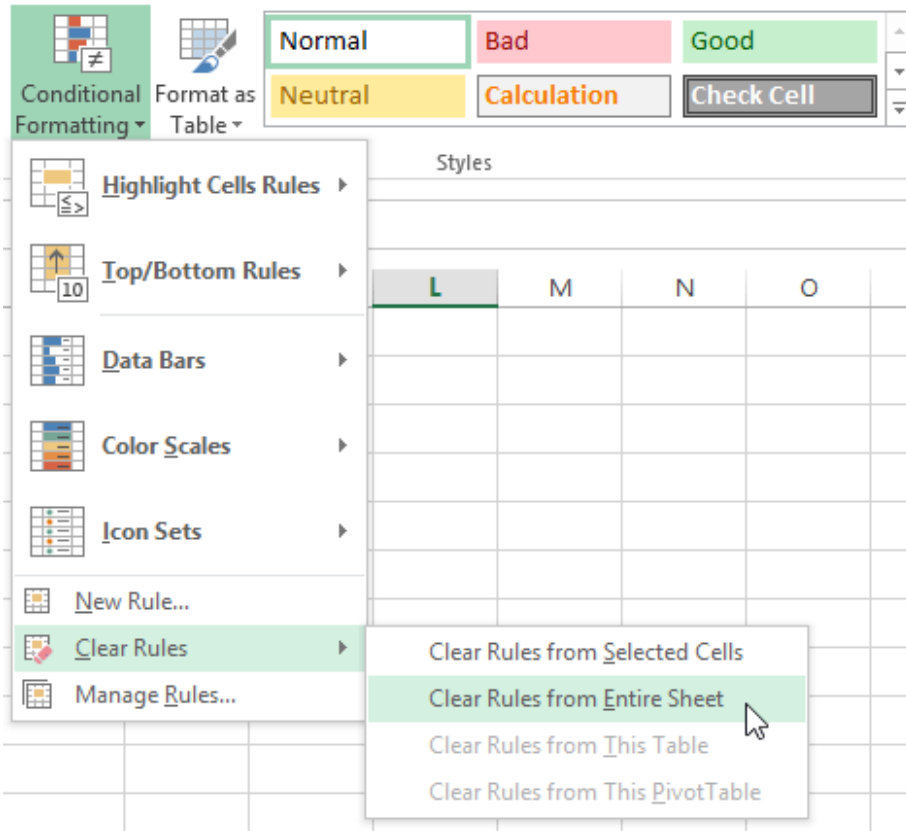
Conditional Formatting

Format as Table

Normal
Bad
Good
Neutral
Calculation
Check Cell

Styles

Highlight Cells Rules
Top/Bottom Rules
Data Bars
Color Scales
Icon Sets
New Rule...
Clear Rules
Manage Rules...

L
M
N
O

Clear Rules from Selected Cells
Clear Rules from Entire Sheet
Clear Rules from This Table
Clear Rules from This PivotTable